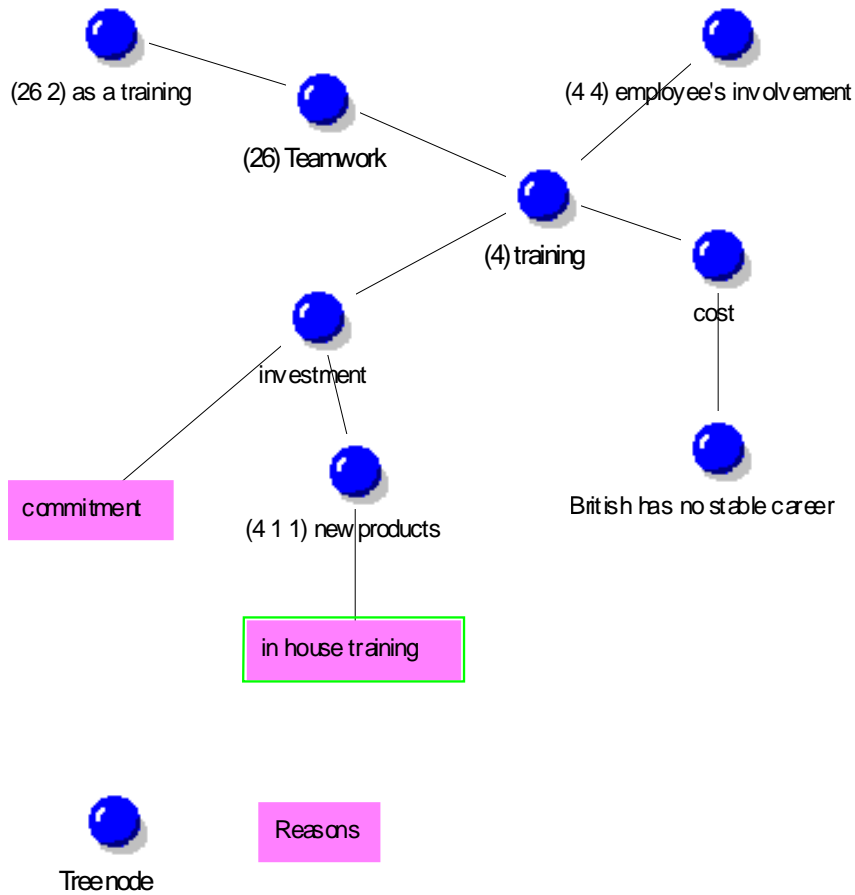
(26 2) as a training

(4 4) employee's involvement

(26) Teamwork

(4) training

investment

cost

commitment

(4 1 1) new products

British has no stable career

in house training

Tree node

Reasons